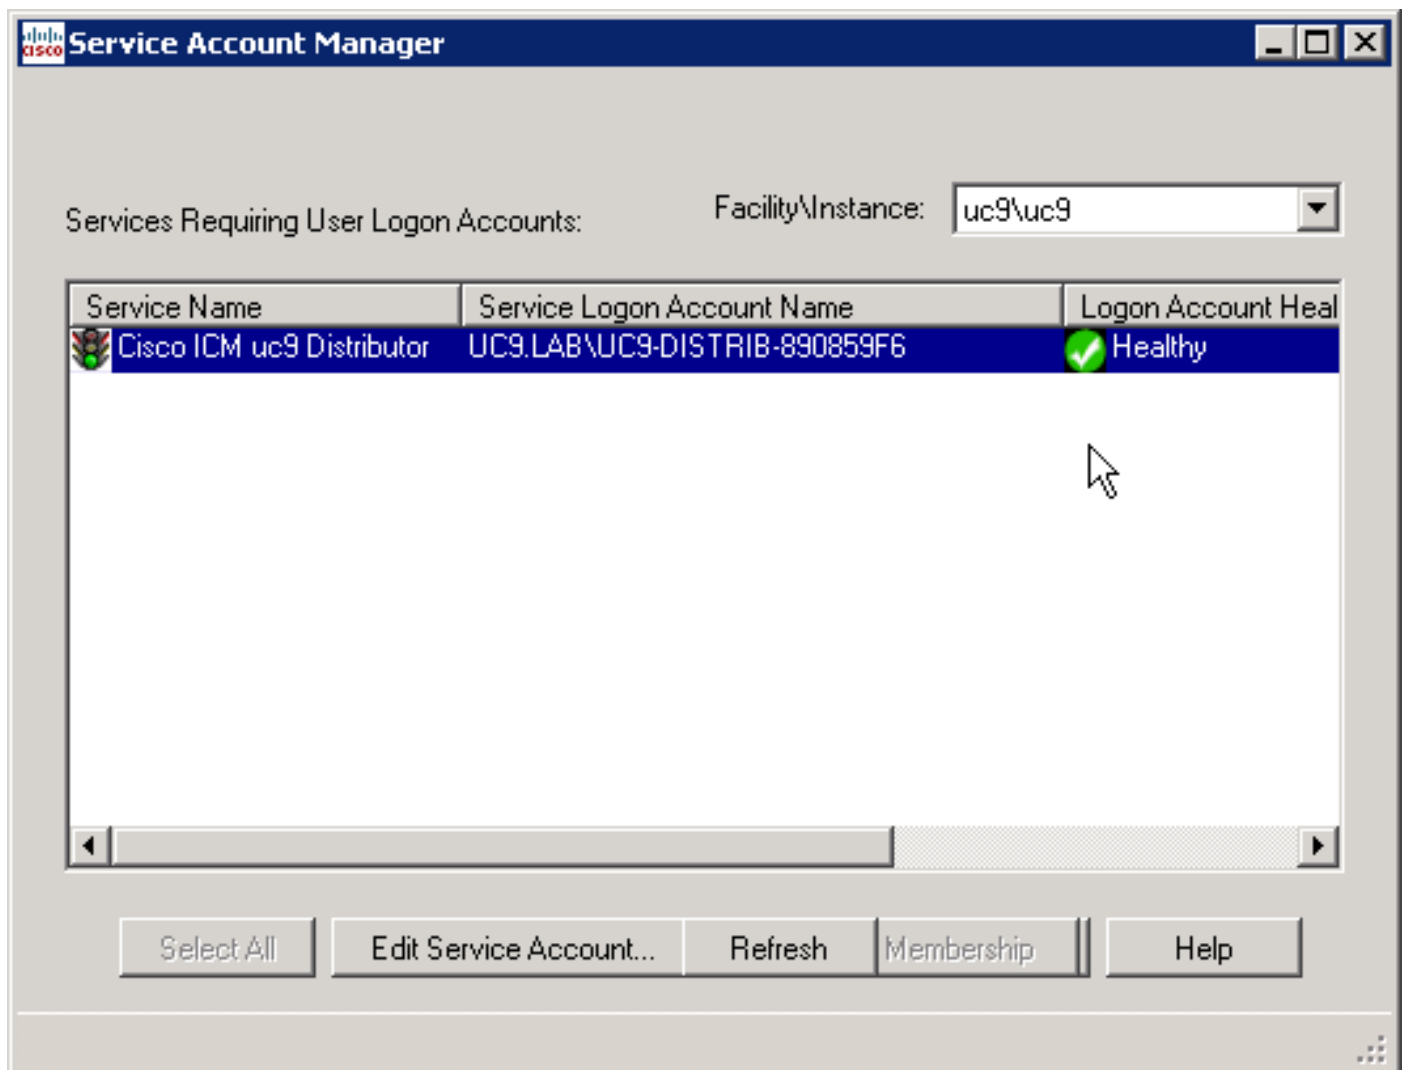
cisco Service Account Manager

Services Requiring User Logon Accounts:

Facility\Instance: uc9\uc9

| Service Name | Service Logon Account Name | Logon Account Heal |
|---|---|---|
| Cisco ICM uc9 Distributor | UC9.LAB\UC9-DISTRIB-890859F6 | Healthy |

Select All

Edit Service Account...

Refresh

Membership

Help